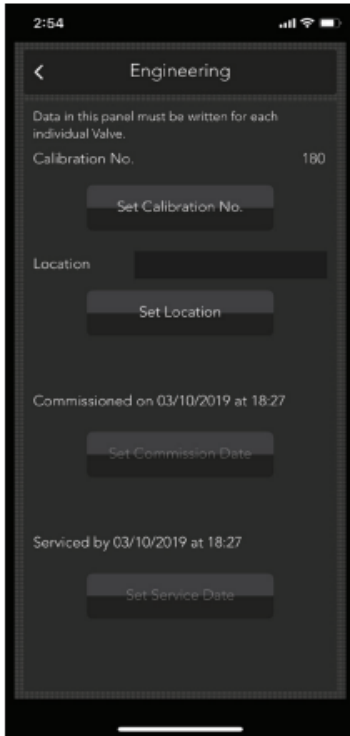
2:54

<

Engineering

Data in this panel must be written for each individual Valve.

Calibration No. 180

Set Calibration No.

Location

Set Location

Commissioned on 03/10/2019 at 18:27

Set Commission Date

Serviced by 03/10/2019 at 18:27

Set Service Date